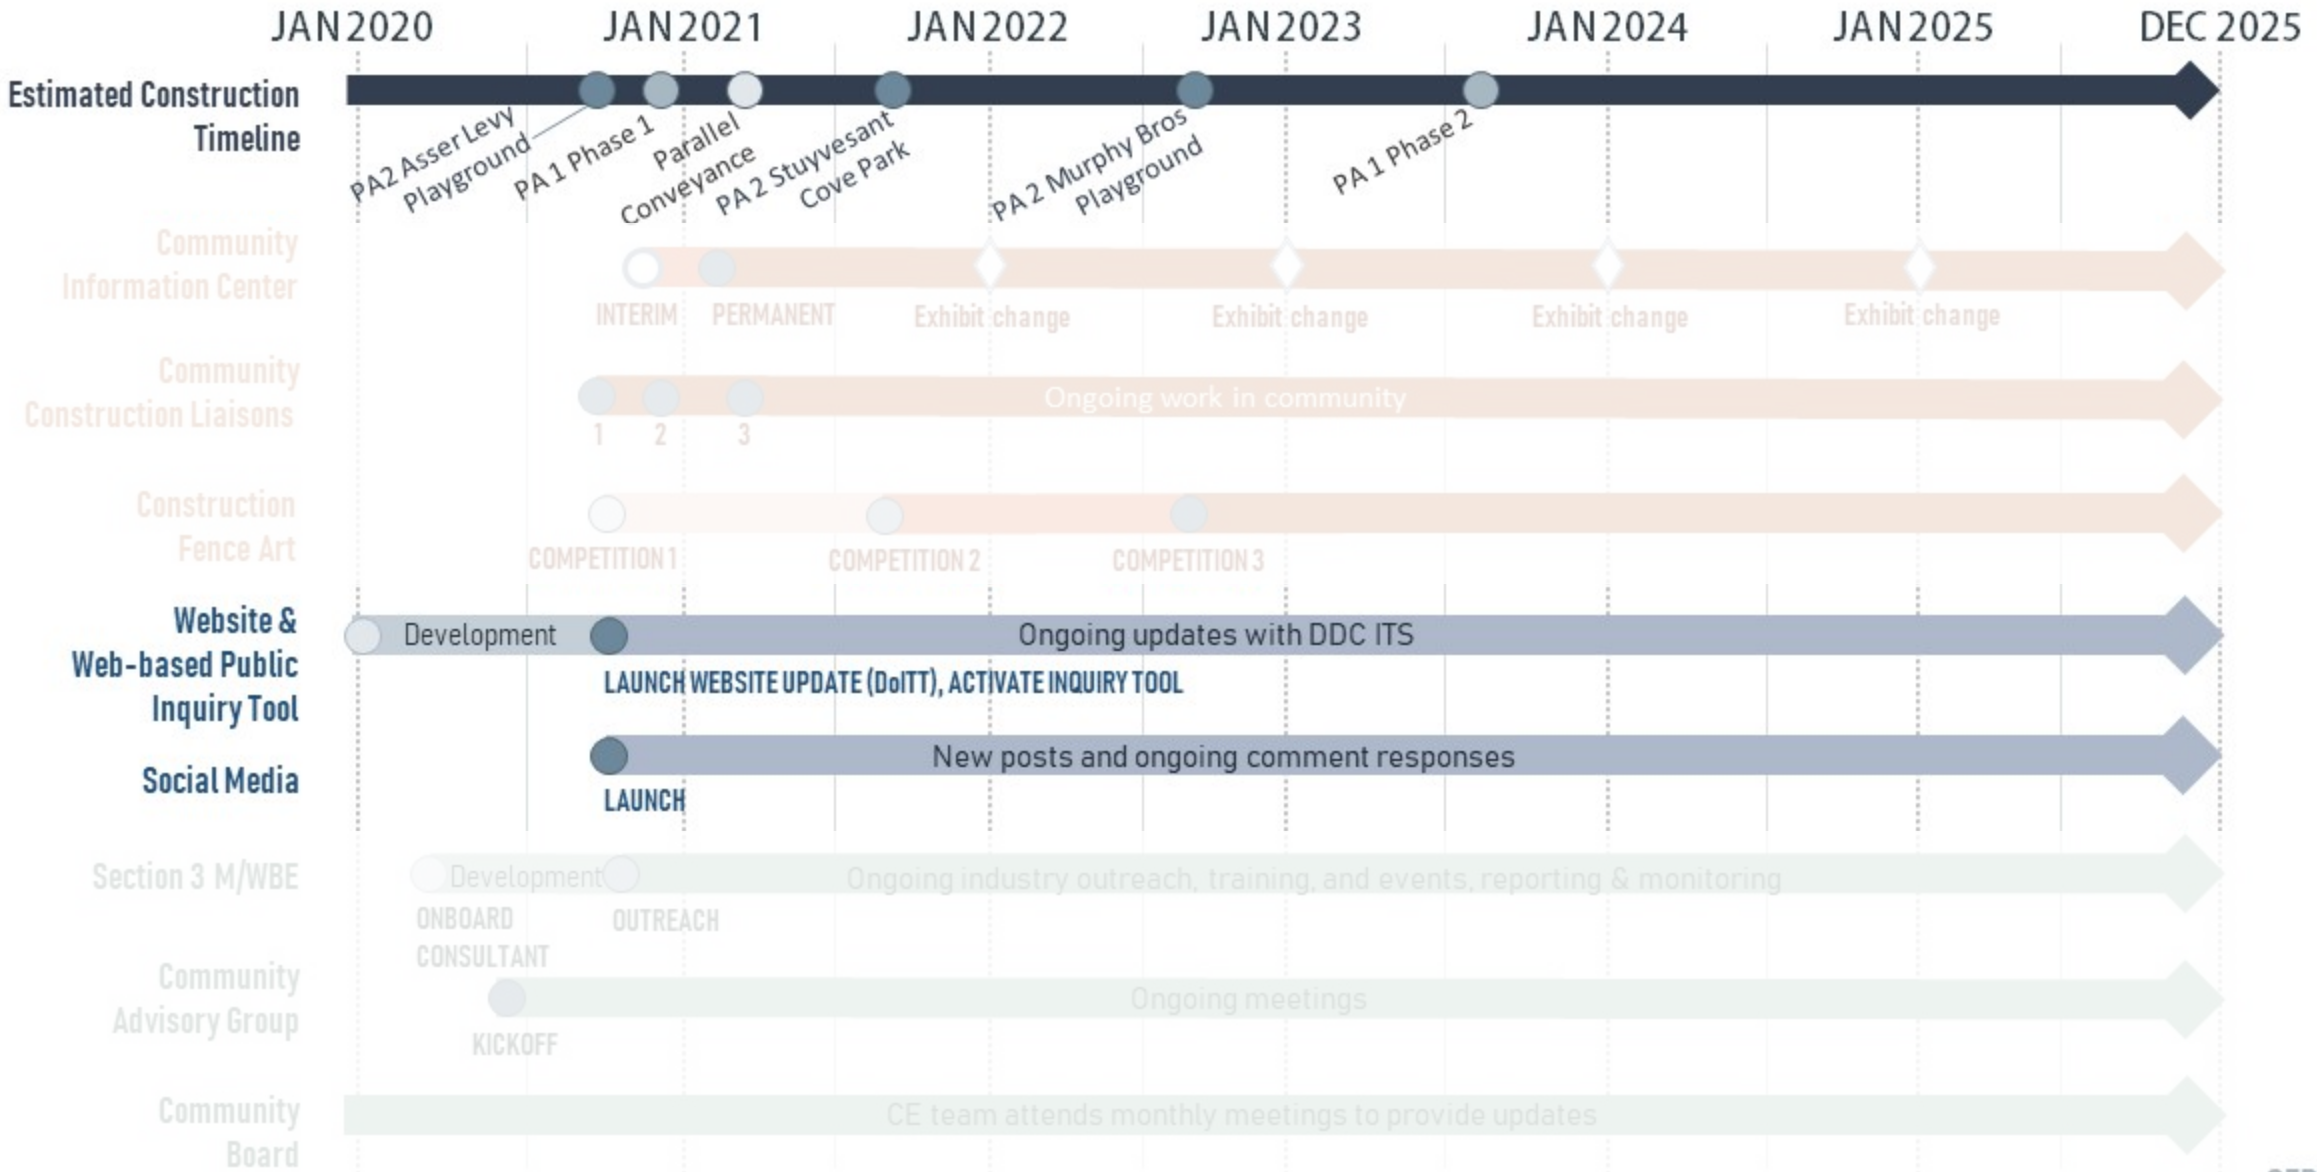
JAN 2020 JAN 2021 JAN 2022 JAN 2023 JAN 2024 JAN 2025 DEC 2025

Estimated Construction Timeline

PA2 Asser Levy Playground
PA 1 Phase 1
Parallel Conveyance
PA 2 Stuyvesant Cove Park
PA 2 Murphy Bros Playground
PA 1 Phase 2

Community Information Center
INTERIM
PERMANENT
Exhibit change
Exhibit change
Exhibit change
Exhibit change

Community Construction Liaisons
Ongoing work in community
1
2
3

Construction Fence Art
COMPETITION 1
COMPETITION 2
COMPETITION 3

Website & Web-based Public Inquiry Tool
Development
Ongoing updates with DDC ITS
LAUNCH WEBSITE UPDATE (DoITT), ACTIVATE INQUIRY TOOL

Social Media
New posts and ongoing comment responses
LAUNCH

Section 3 M/WBE
Development
Ongoing industry outreach, training, and events, reporting & monitoring
ONBOARD CONSULTANT
OUTREACH

Community Advisory Group
Ongoing meetings
KICKOFF

Community Board
CE team attends monthly meetings to provide updates